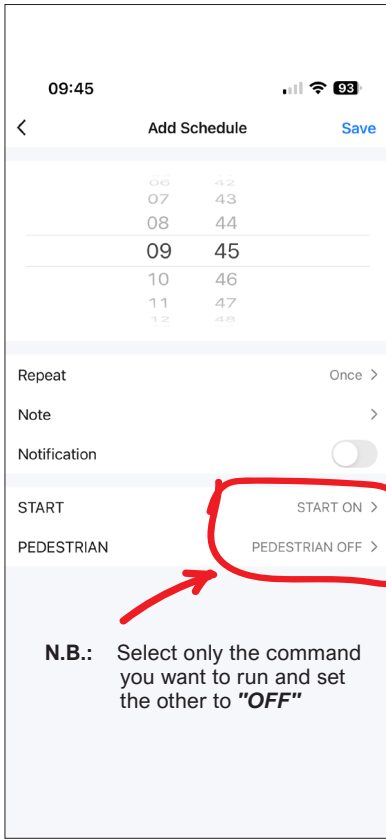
09:45

93

<

Add Schedule

Save

06 42
07 43
08 44
09 45
10 46
11 47
12 48

Repeat

Once >

Note

>

Notification

START

START ON >

PEDESTRIAN

PEDESTRIAN OFF >

N.B.: Select only the command you want to run and set the other to ***"OFF"***